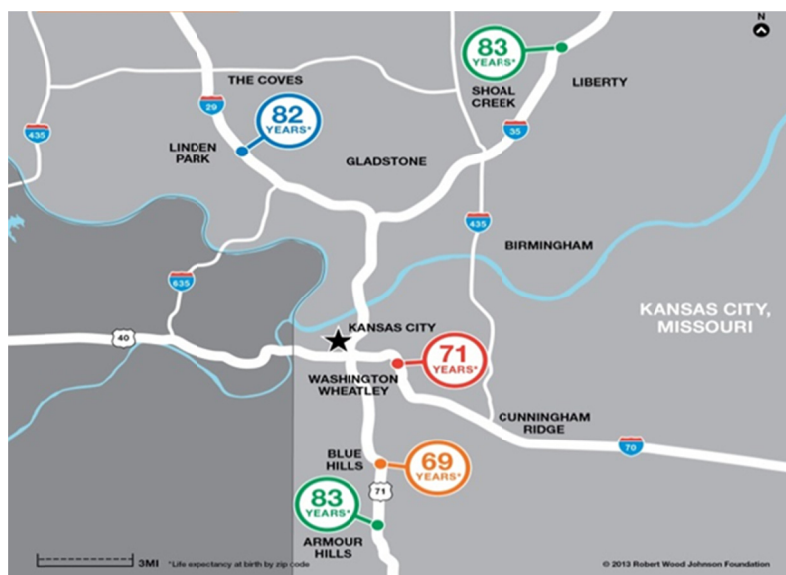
N

83
YEARS*

LIBERTY

SHOAL CREEK

THE COVES

29

82
YEARS*

435

LINDEN PARK

35

GLADSTONE

435

BIRMINGHAM

635

KANSAS CITY, MISSOURI

40

KANSAS CITY

71
YEARS*

WASHINGTON WHEATLEY

CUNNINGHAM RIDGE

70

BLUE HILLS

69
YEARS*

71

83
YEARS*

ARMOUR HILLS

3MI

*Life expectancy at birth by zip code

© 2013 Robert Wood Johnson Foundation